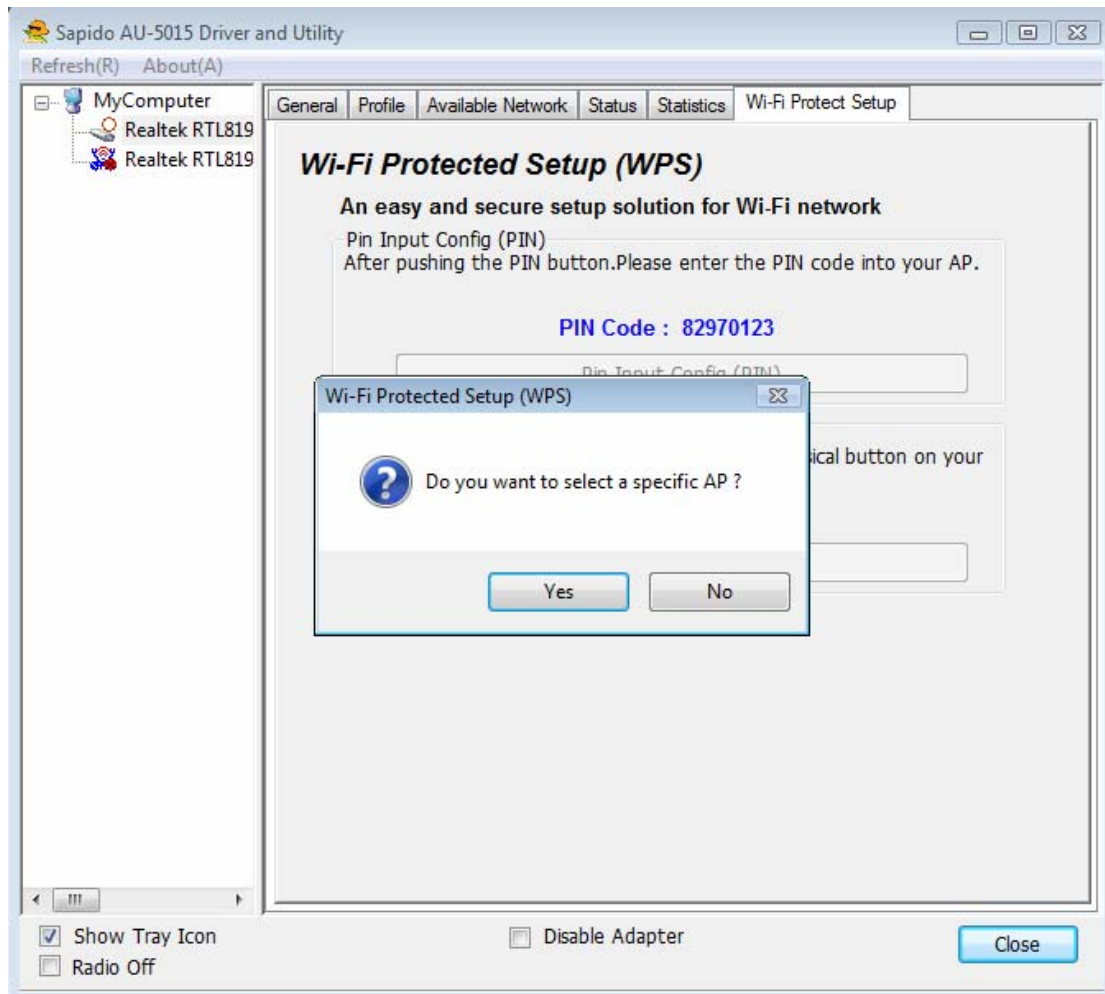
Sapido AU-5015 Driver and Utility

Refresh(R) About(A)

MyComputer
Realtek RTL819
Realtek RTL819

General | Profile | Available Network | Status | Statistics | Wi-Fi Protect Setup

Wi-Fi Protected Setup (WPS)

An easy and secure setup solution for Wi-Fi network

Pin Input Config (PIN)
After pushing the PIN button.Please enter the PIN code into your AP.

PIN Code : 82970123

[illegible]

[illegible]sical button on your

Wi-Fi Protected Setup (WPS)

Do you want to select a specific AP ?

Yes No

Show Tray Icon
Radio Off
Disable Adapter
Close